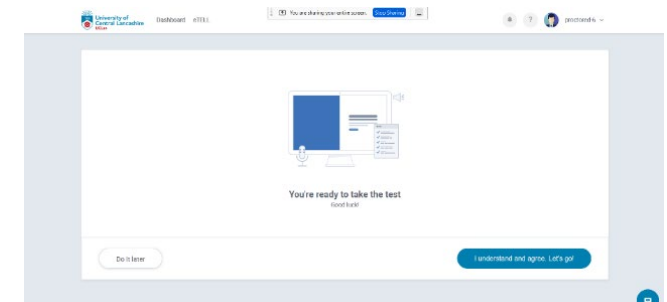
University of Central Lancashire

Dashboard

eTELL

You are sharing your entire screen.

Stop Sharing

proctoredhs

You're ready to take the test

Good luck!

Do it later

I understand and agree. Let's go!